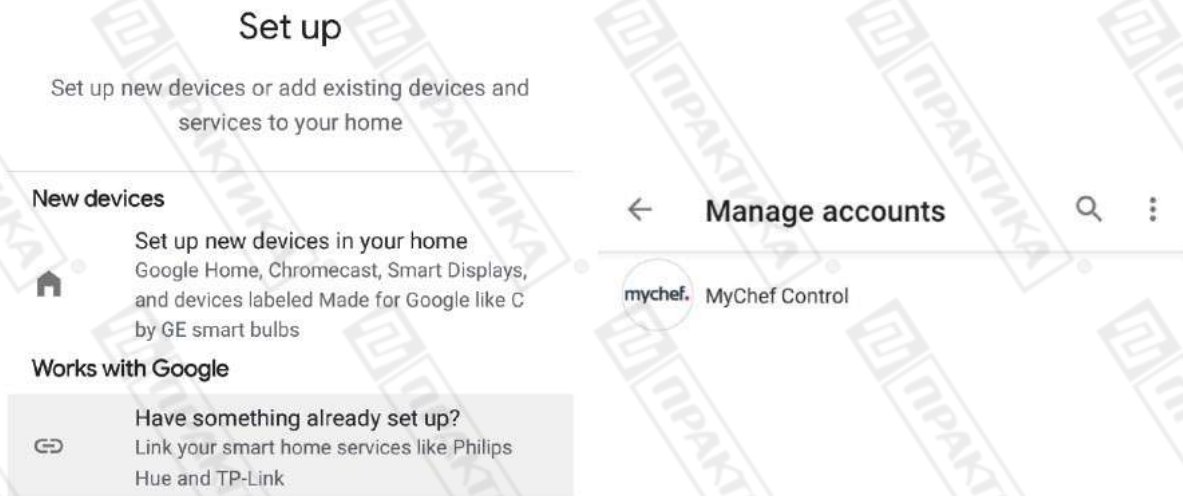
Set up

Set up new devices or add existing devices and services to your home

New devices

Set up new devices in your home
Google Home, Chromecast, Smart Displays, and devices labeled Made for Google like C by GE smart bulbs

Works with Google

Have something already set up?
Link your smart home services like Philips Hue and TP-Link

← Manage accounts

mychef. MyChef Control